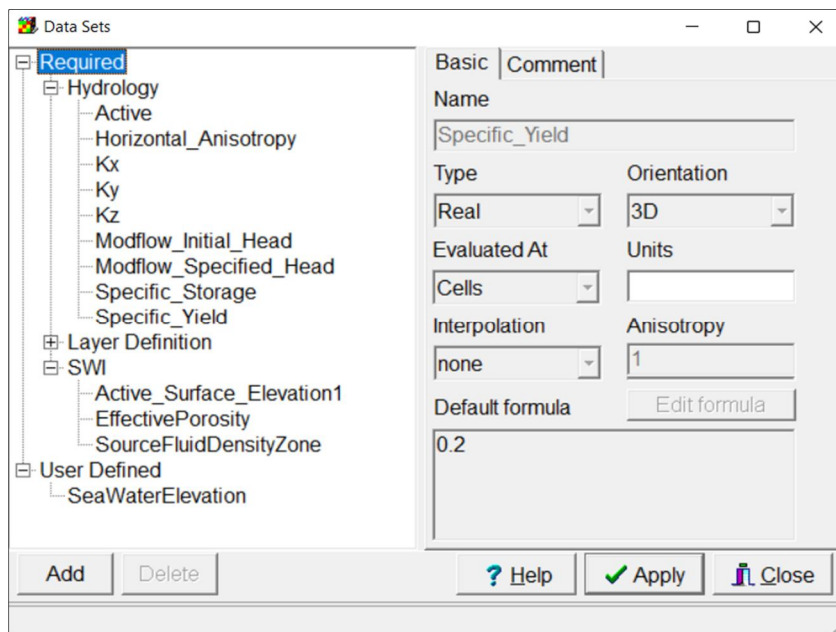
Data Sets

Required
Hydrology
Active
Horizontal_Anisotropy
Kx
Ky
Kz
Modflow_Initial_Head
Modflow_Specified_Head
Specific_Storage
Specific_Yield
Layer Definition
SWI
Active_Surface_Elevation1
EffectivePorosity
SourceFluidDensityZone
User Defined
SeaWaterElevation

Basic
Comment
Name
Specific_Yield
Type
Orientation
Real
3D
Evaluated At
Units
Cells
Interpolation
Anisotropy
none
1
Default formula
Edit formula
0.2

Add
Delete
Help
Apply
Close